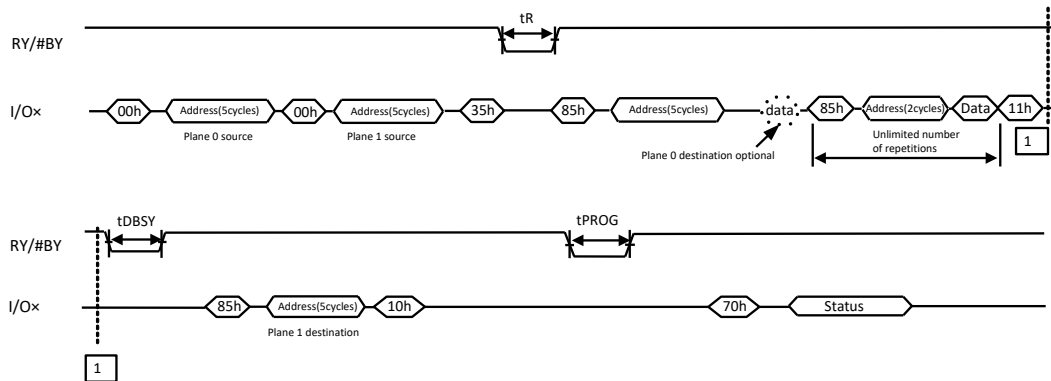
tR

RY/#BY

I/O×

00h

Address(5cycles)

00h

Address(5cycles)

35h

85h

Address(5cycles)

data

85h

Address(2cycles)

Data

11h

Plane 0 source

Plane 1 source

Plane 0 destination optional

Unlimited number of repetitions

1

tDBSY

tPROG

RY/#BY

I/O×

85h

Address(5cycles)

10h

70h

Status

Plane 1 destination

1